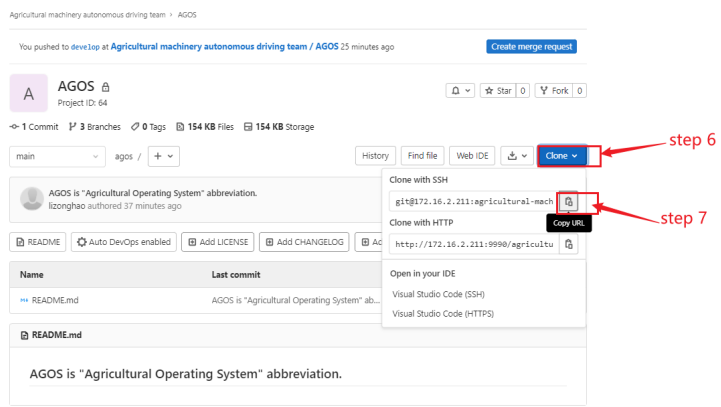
Agricultural machinery autonomous driving team > AGOS

You pushed to develop at Agricultural machinery autonomous driving team / AGOS 25 minutes ago

Create merge request

A

AGOS

Project ID: 64

Star 0

Fork 0

1 Commit 3 Branches 0 Tags 154 KB Files 154 KB Storage

main

agos /

+

History

Find file

Web IDE

Clone

step 6

AGOS is "Agricultural Operating System" abbreviation.

lizonghao authored 37 minutes ago

Clone with SSH

git@172.16.2.211:agricultural-mach

step 7

Clone with HTTP

Copy URL

http://172.16.2.211:9990/agricultu

README

Auto DevOps enabled

Add LICENSE

Add CHANGELOG

Ad

Name

Last commit

README.md

AGOS is "Agricultural Operating System" ab...

Open in your IDE

Visual Studio Code (SSH)

Visual Studio Code (HTTPS)

README.md

AGOS is "Agricultural Operating System" abbreviation.